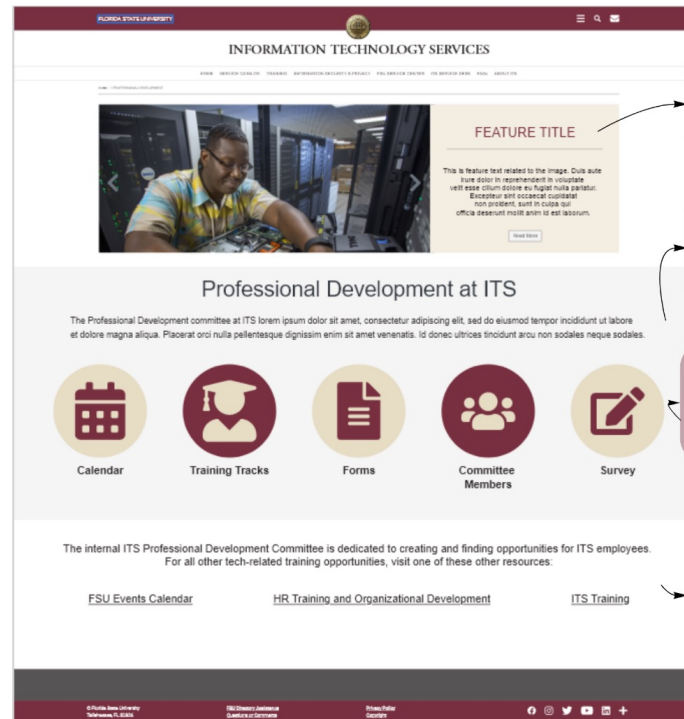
FLORIDA STATE UNIVERSITY

INFORMATION TECHNOLOGY SERVICES

HOME SERVICE CATALOG TRAINING INFORMATION SECURITY & PRIVACY FSU SERVICE CENTER ITS SERVICE DESK NEWS ABOUT ITS

HOME > PROFESSIONAL DEVELOPMENT

FEATURE TITLE

This is feature text related to the image. Duis aute irure dolor in reprehenderit in voluptate velit esse cillum dolore eu fugiat nulla pariatur. Excepteur sint occaecat cupidatat non proident, sunt in culpa qui officia deserunt mollit anim id est laborum.

Read More

Professional Development at ITS

The Professional Development committee at ITS lorem ipsum dolor sit amet, consectetur adipiscing elit, sed do eiusmod tempor incididunt ut labore et dolore magna aliqua. Placerat orci nulla pellentesque dignissim enim sit amet venenatis. Id donec ultrices tincidunt arcu non sodales neque sodales.

Calendar

Training Tracks

Forms

Committee Members

Survey

The internal ITS Professional Development Committee is dedicated to creating and finding opportunities for ITS employees. For all other tech-related training opportunities, visit one of these other resources:

FSU Events Calendar

HR Training and Organizational Development

ITS Training

© Florida State University
Tallahassee, FL 32306

FSU Directory Assistance
Questions or Comments

Privacy Policy
Copyright